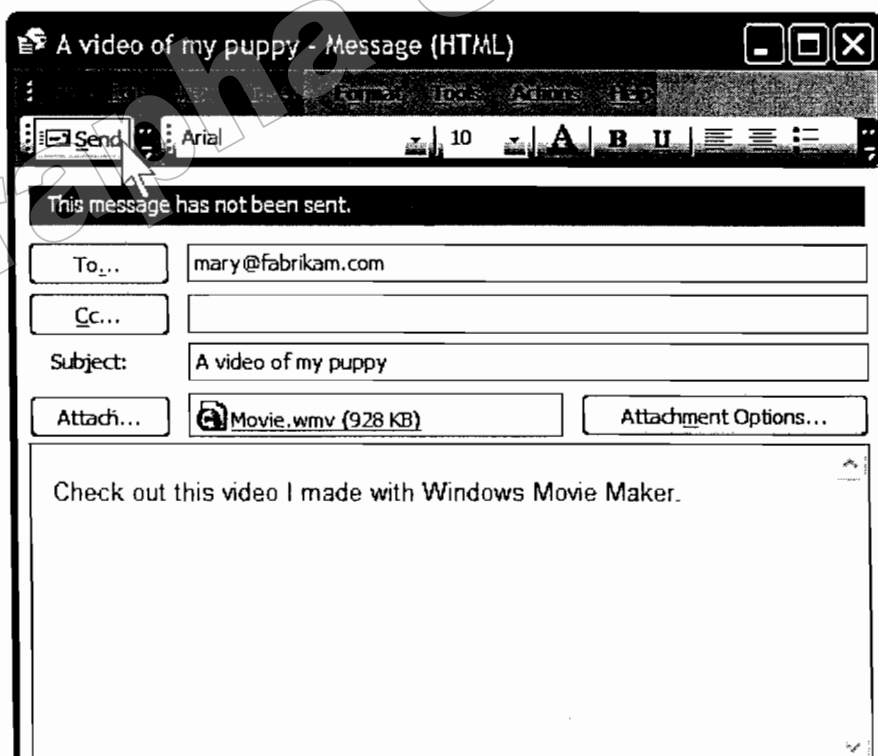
A video of my puppy - Message (HTML)

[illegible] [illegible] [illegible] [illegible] Format Tools Actions Help

Send Arial 10 A B U

This message has not been sent.

To... mary@fabrikam.com

Cc...

Subject: A video of my puppy

Attach... Movie.wmv (928 KB) Attachment Options...

Check out this video I made with Windows Movie Maker.